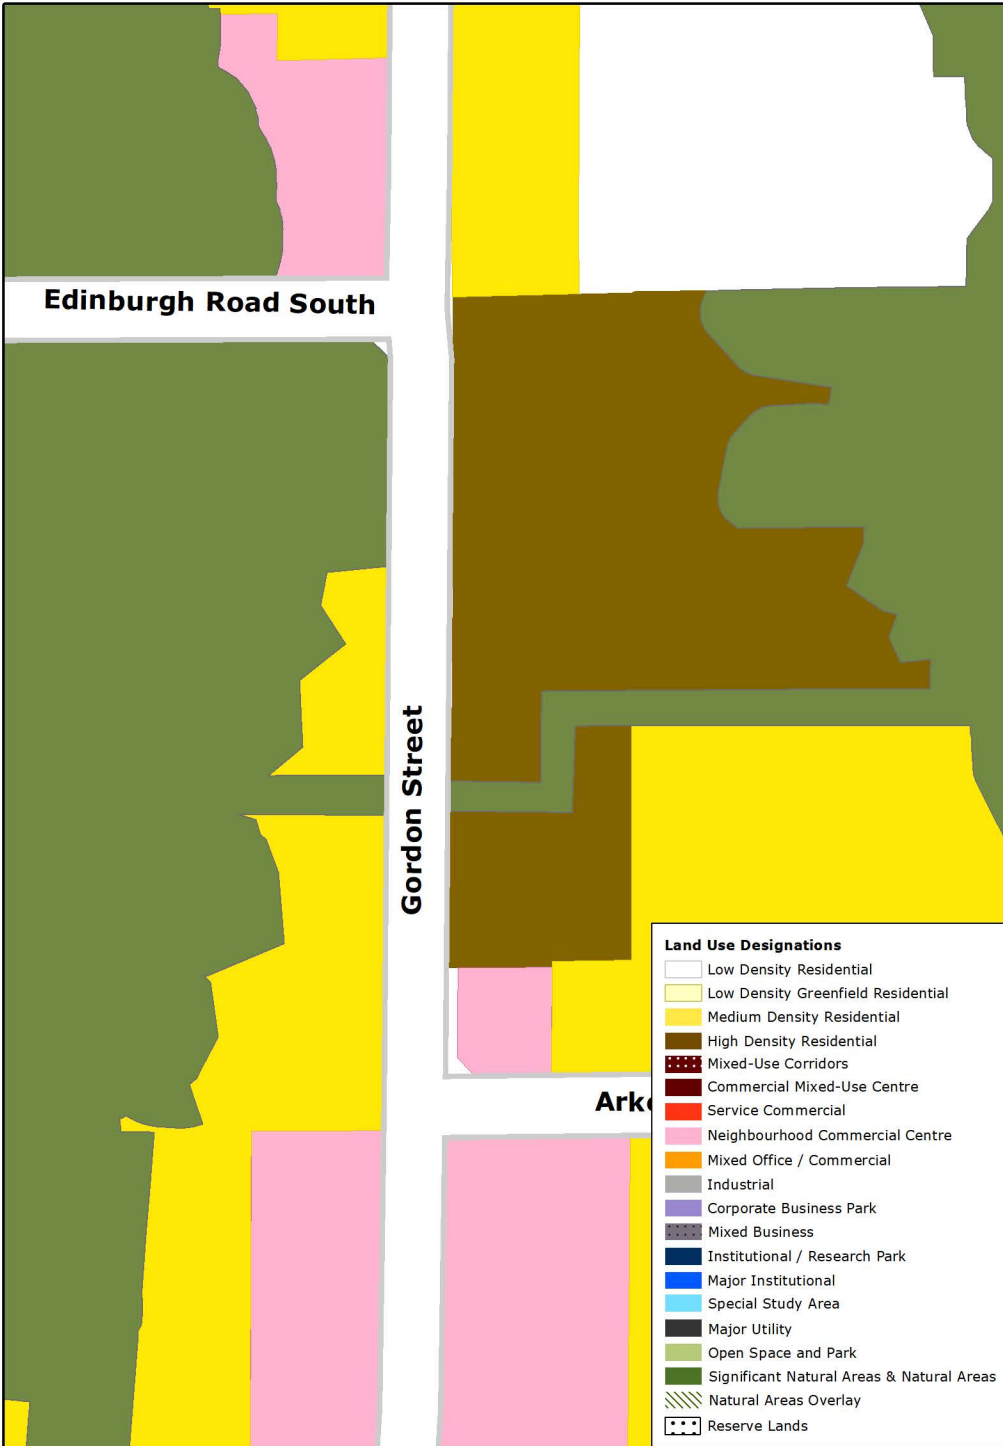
Edinburgh Road South

Gordon Street

Ark

Land Use Designations
Low Density Residential
Low Density Greenfield Residential
Medium Density Residential
High Density Residential
Mixed-Use Corridors
Commercial Mixed-Use Centre
Service Commercial
Neighbourhood Commercial Centre
Mixed Office / Commercial
Industrial
Corporate Business Park
Mixed Business
Institutional / Research Park
Major Institutional
Special Study Area
Major Utility
Open Space and Park
Significant Natural Areas & Natural Areas
Natural Areas Overlay
Reserve Lands